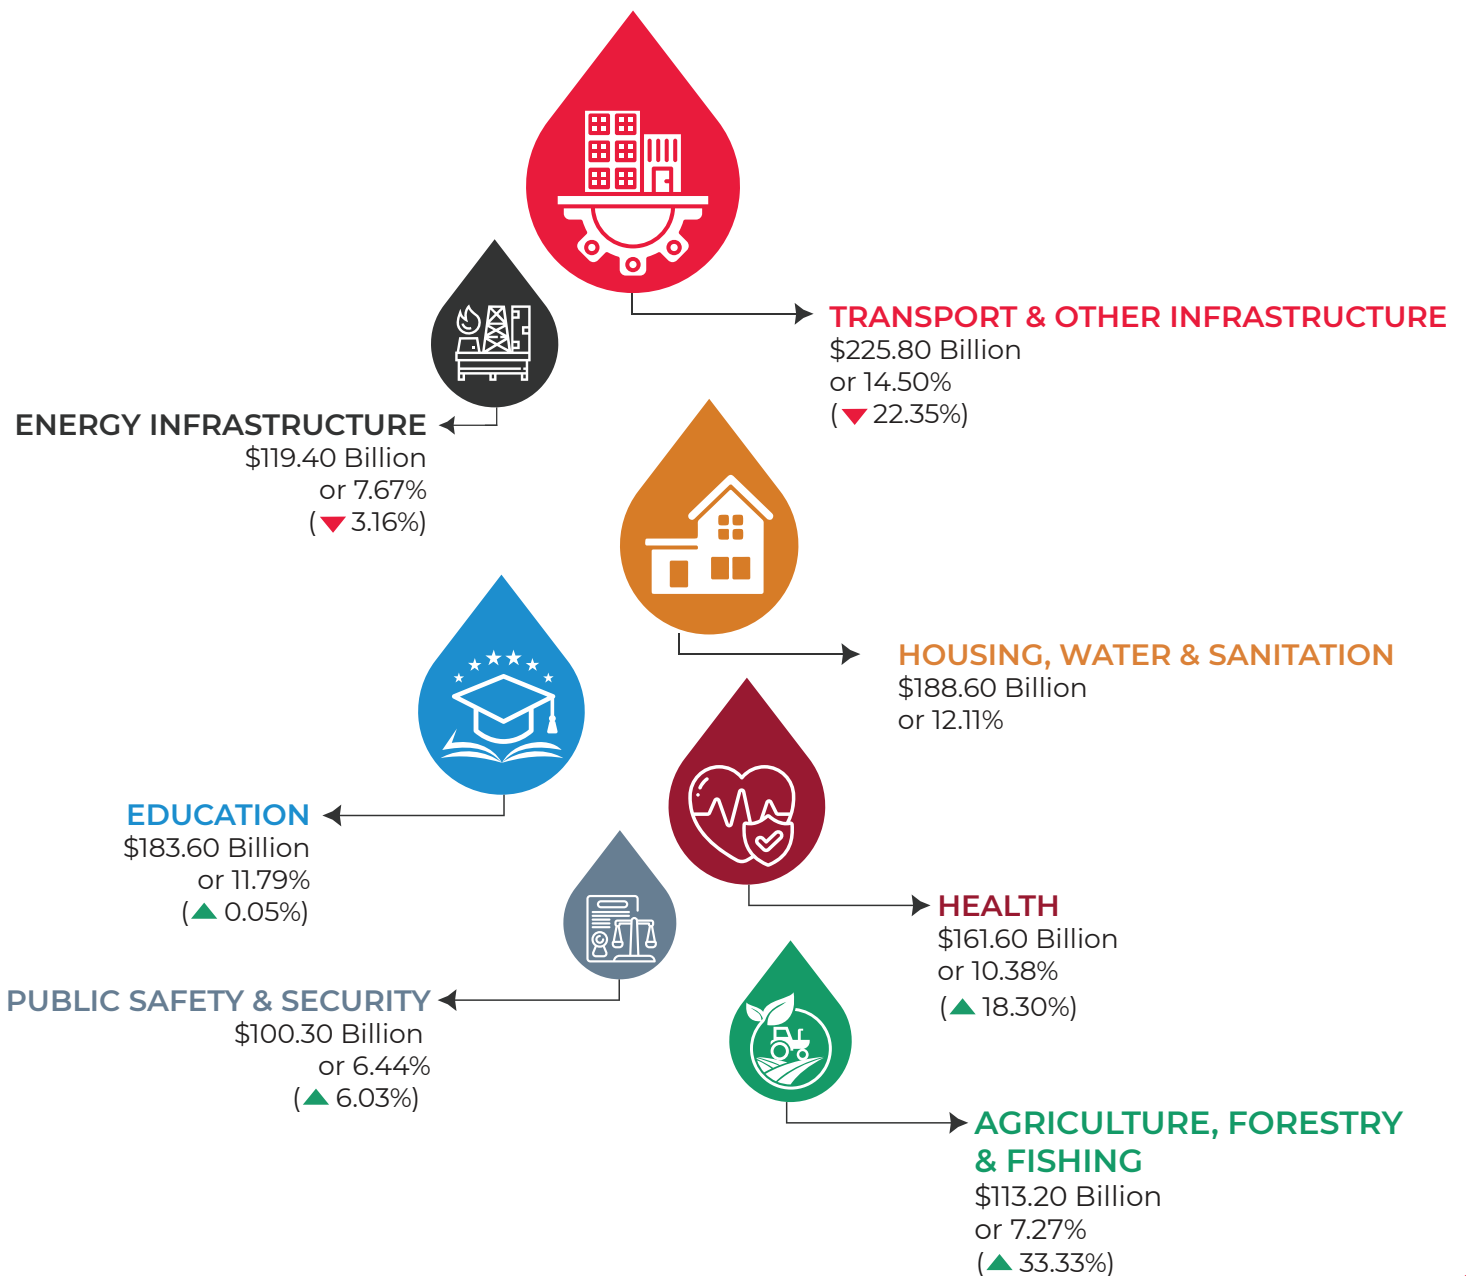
TRANSPORT & OTHER INFRASTRUCTURE
$225.80 Billion
or 14.50%
(▼ 22.35%)

ENERGY INFRASTRUCTURE
$119.40 Billion
or 7.67%
(▼ 3.16%)

HOUSING, WATER & SANITATION
$188.60 Billion
or 12.11%

EDUCATION
$183.60 Billion
or 11.79%
(▲ 0.05%)

HEALTH
$161.60 Billion
or 10.38%
(▲ 18.30%)

PUBLIC SAFETY & SECURITY
$100.30 Billion
or 6.44%
(▲ 6.03%)

AGRICULTURE, FORESTRY & FISHING
$113.20 Billion
or 7.27%
(▲ 33.33%)